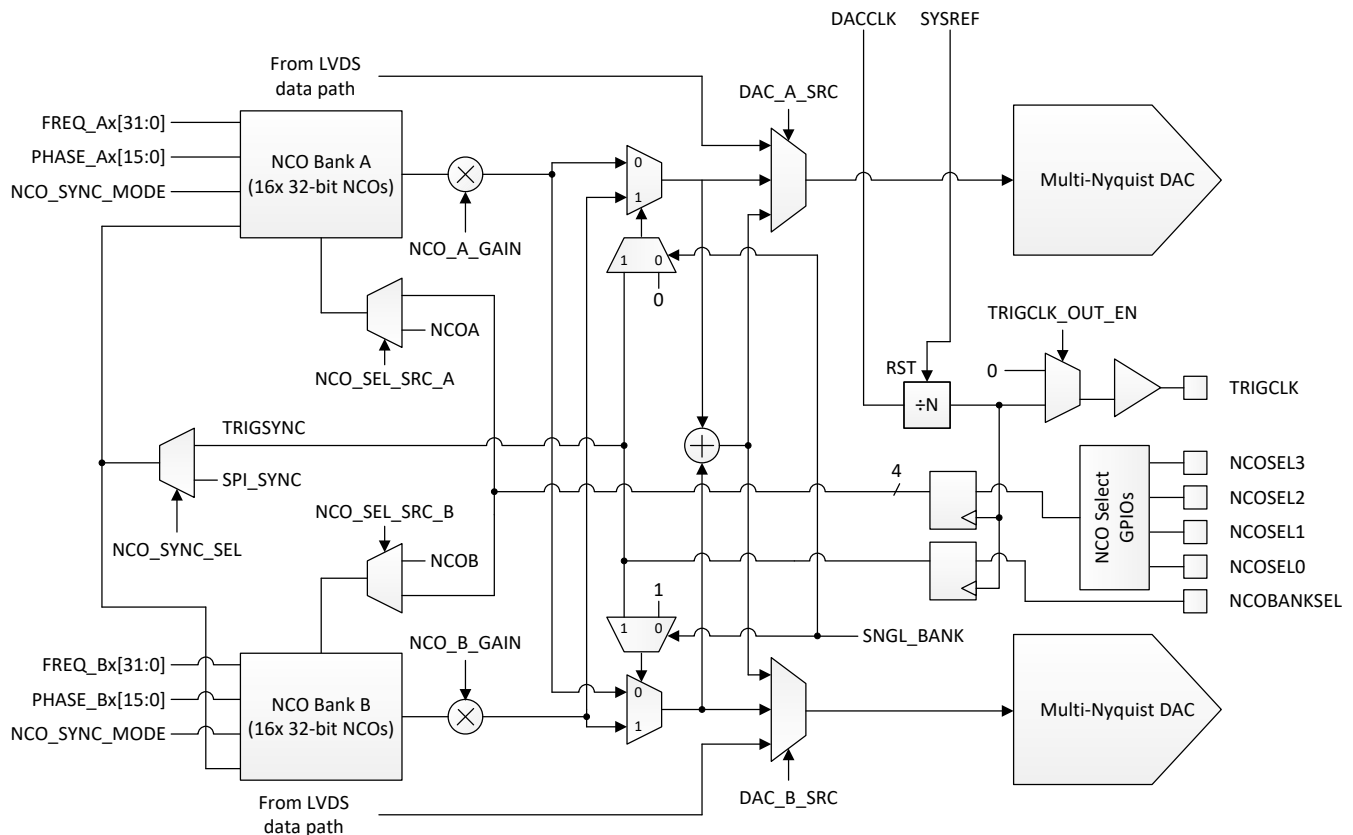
DACCLK
SYSREF
From LVDS data path
DAC_A_SRC
FREQ_Ax[31:0]
PHASE_Ax[15:0]
NCO_SYNC_MODE
NCO Bank A (16x 32-bit NCOs)
0
1
Multi-Nyquist DAC
NCO_A_GAIN
1
0
0
NCOA
NCO_SEL_SRC_A
TRIGCLK_OUT_EN
RST
0
÷N
TRIGCLK
TRIGSYNC
SPI_SYNC
4
NCO Select GPIOs
NCOSEL3
NCOSEL2
NCOSEL1
NCOSEL0
NCOBANKSEL
NCO_SYNC_SEL
NCO_SEL_SRC_B
NCOB
1
1
0
SNGL_BANK
NCO_B_GAIN
FREQ_Bx[31:0]
PHASE_Bx[15:0]
NCO_SYNC_MODE
NCO Bank B (16x 32-bit NCOs)
0
1
Multi-Nyquist DAC
From LVDS data path
DAC_B_SRC